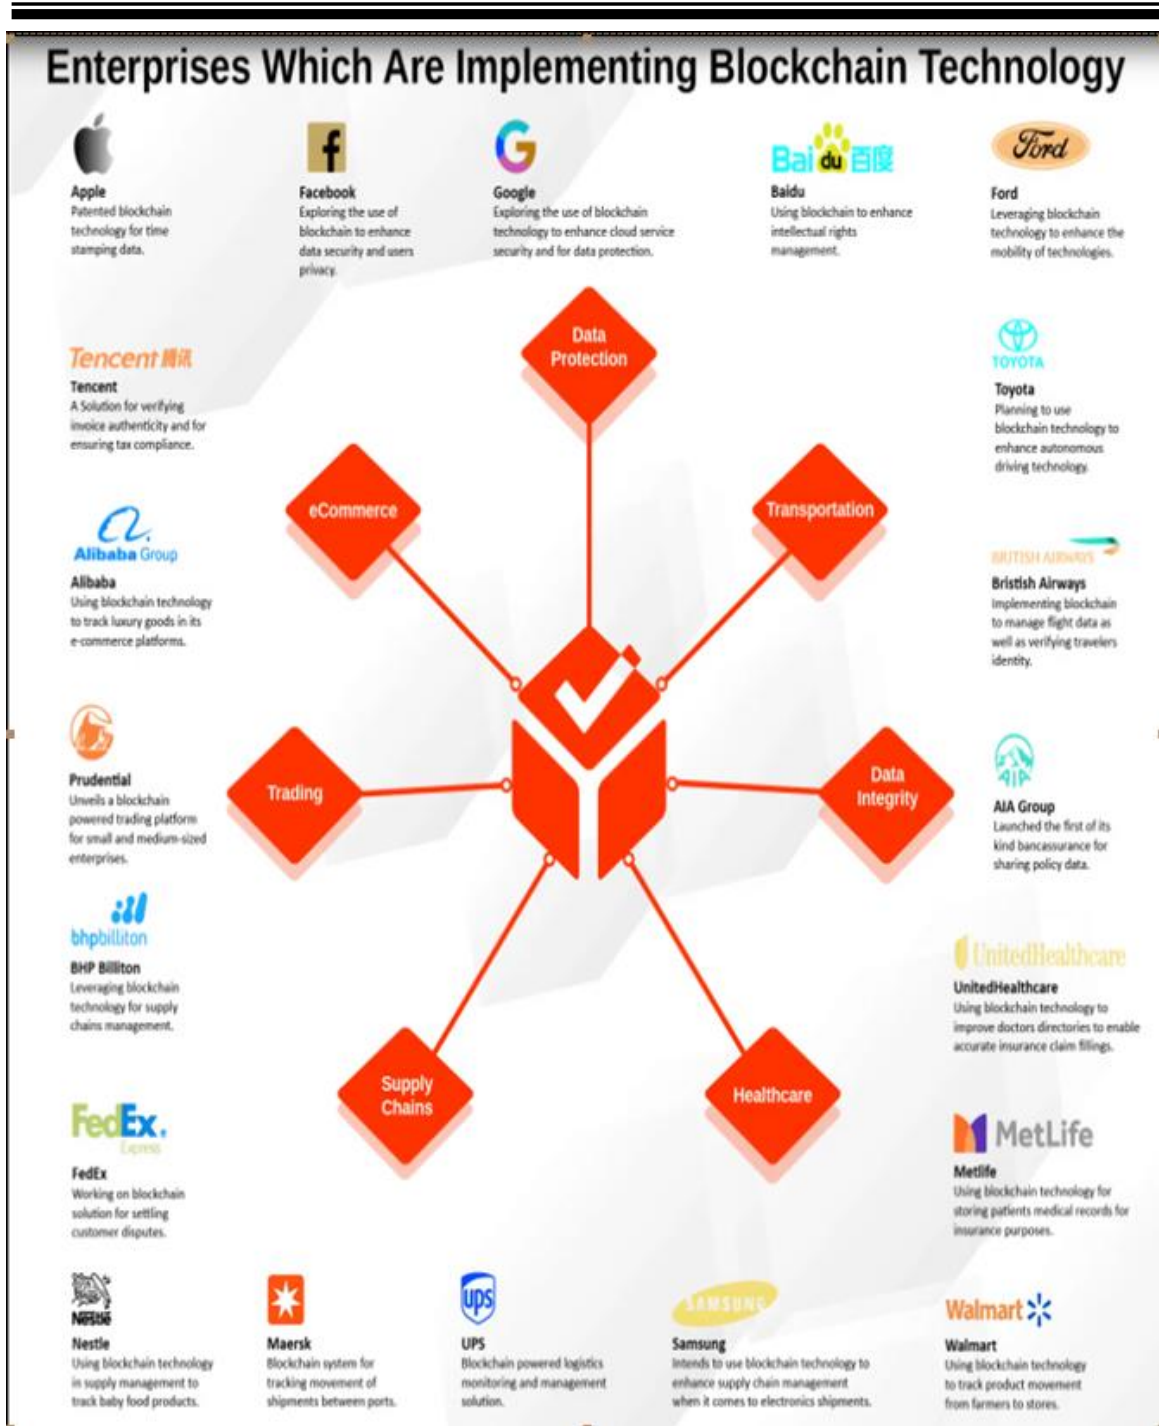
Enterprises Which Are Implementing Blockchain Technology

Apple
Patented blockchain technology for time stamping data.

f
Facebook
Exploring the use of blockchain to enhance data security and users privacy.

G
Google
Exploring the use of blockchain technology to enhance cloud service security and for data protection.

Baidu 百度
Baidu
Using blockchain to enhance intellectual rights management.

Ford
Ford
Leveraging blockchain technology to enhance the mobility of technologies.

Tencent 腾讯
Tencent
A Solution for verifying invoice authenticity and for ensuring tax compliance.

TOYOTA
Toyota
Planning to use blockchain technology to enhance autonomous driving technology.

Alibaba Group
Alibaba
Using blockchain technology to track luxury goods in its e-commerce platforms.

BRITISH AIRWAYS
Bristish Airways
Implementing blockchain to manage flight data as well as verifying travelers identity.

Prudential
Unveils a blockchain powered trading platform for small and medium-sized enterprises.

AIA
AIA Group
Launched the first of its kind bancassurance for sharing policy data.

bhpbilliton
BHP Billiton
Leveraging blockchain technology for supply chains management.

UnitedHealthcare
UnitedHealthcare
Using blockchain technology to improve doctors directories to enable accurate insurance claim fillings.

FedEx. Express
FedEx
Working on blockchain solution for settling customer disputes.

MetLife
Metlife
Using blockchain technology for storing patients medical records for insurance purposes.

Data Protection
eCommerce
Transportation
Trading
Data Integrity
Supply Chains
Healthcare

Nestlé
Nestle
Using blockchain technology in supply management to track baby food products.

Maersk
Blockchain system for tracking movement of shipments between ports.

ups
UPS
Blockchain powered logistics monitoring and management solution.

SAMSUNG
Samsung
Intends to use blockchain technology to enhance supply chain management when it comes to electronics shipments.

Walmart
Walmart
Using blockchain technology to track product movement from farmers to stores.